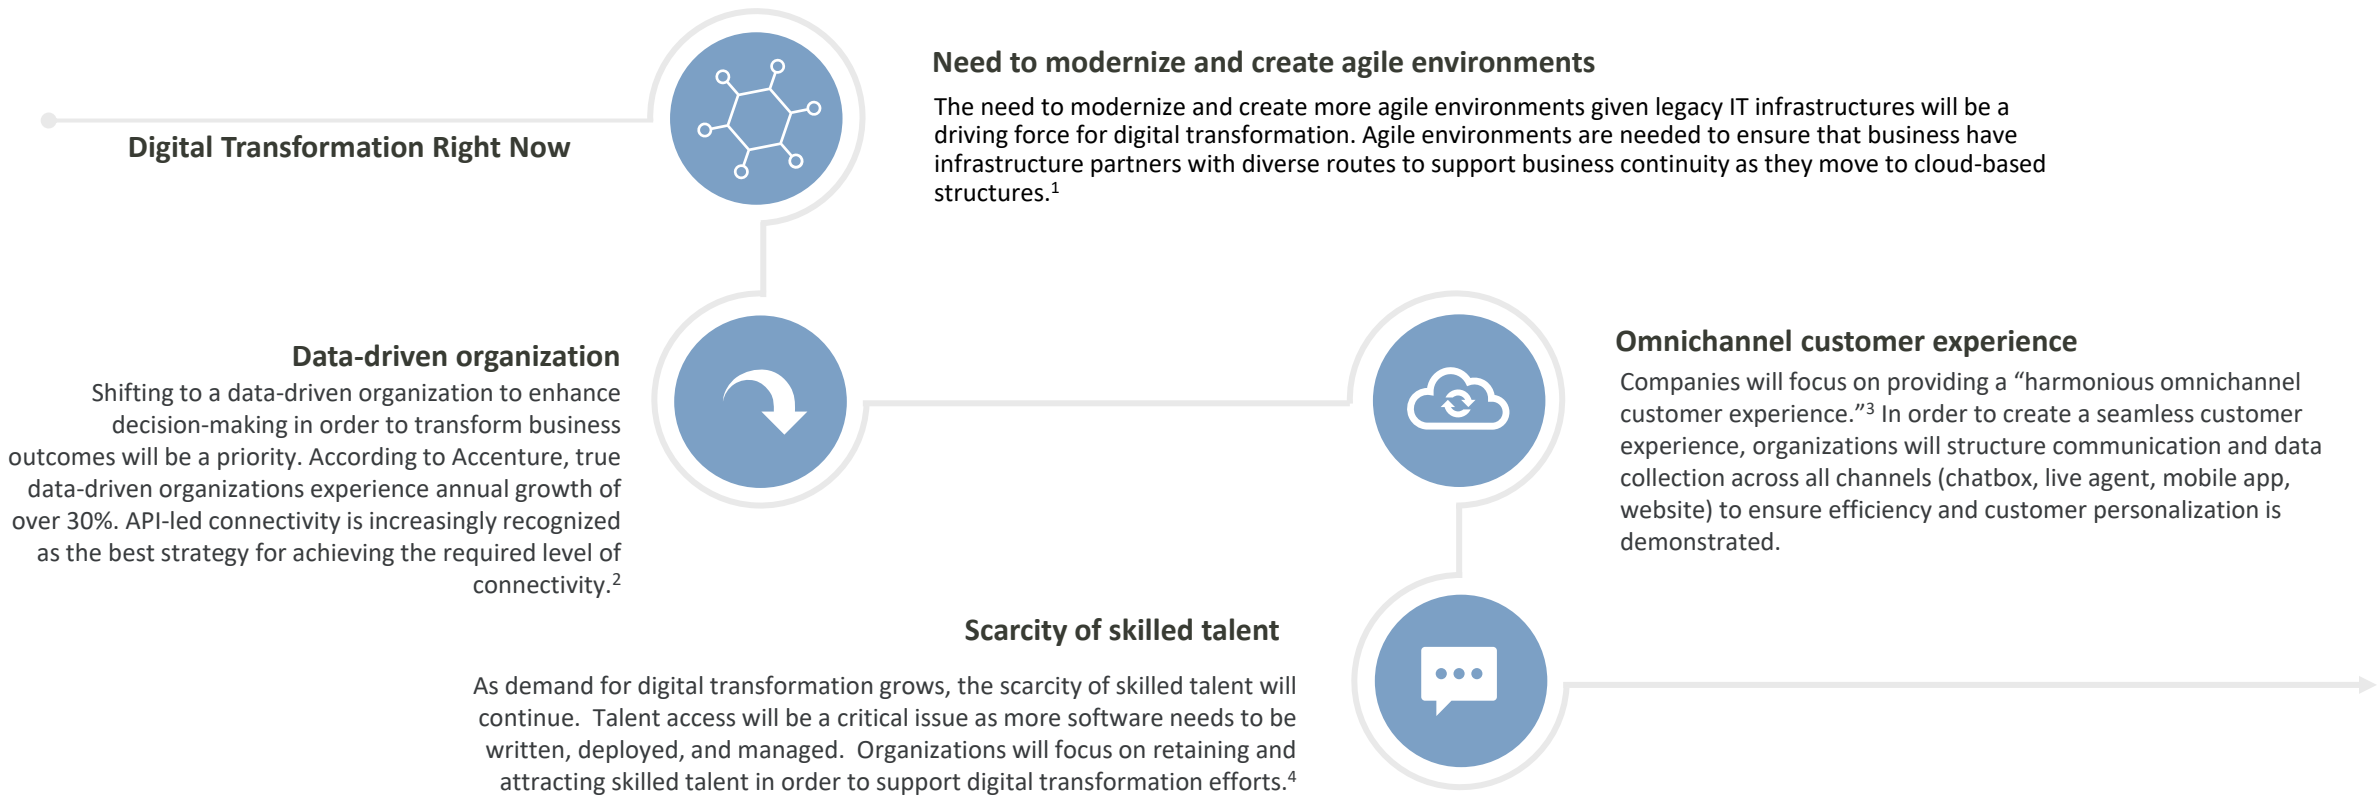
Digital Transformation Right Now

Need to modernize and create agile environments

The need to modernize and create more agile environments given legacy IT infrastructures will be a driving force for digital transformation. Agile environments are needed to ensure that business have infrastructure partners with diverse routes to support business continuity as they move to cloud-based structures.$^1$

Data-driven organization

Shifting to a data-driven organization to enhance decision-making in order to transform business outcomes will be a priority. According to Accenture, true data-driven organizations experience annual growth of over 30%. API-led connectivity is increasingly recognized as the best strategy for achieving the required level of connectivity.$^2$

Omnichannel customer experience

Companies will focus on providing a “harmonious omnichannel customer experience.”$^3$ In order to create a seamless customer experience, organizations will structure communication and data collection across all channels (chatbox, live agent, mobile app, website) to ensure efficiency and customer personalization is demonstrated.

Scarcity of skilled talent

As demand for digital transformation grows, the scarcity of skilled talent will continue. Talent access will be a critical issue as more software needs to be written, deployed, and managed. Organizations will focus on retaining and attracting skilled talent in order to support digital transformation efforts.$^4$